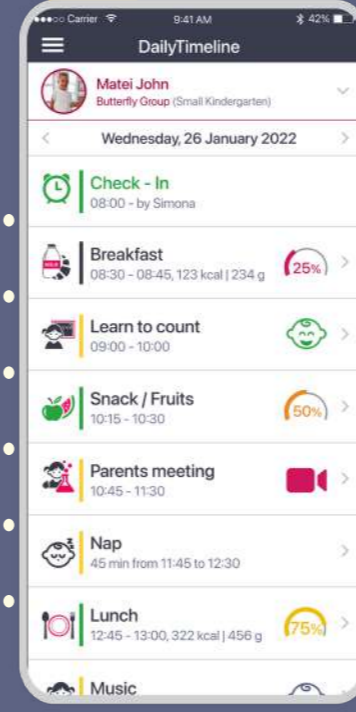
Carrier 9:41 AM 42%

DailyTimeline

Matei John
Butterfly Group (Small Kindergarten)

Wednesday, 26 January 2022

Check - In
08:00 - by Simona

Breakfast
08:30 - 08:45, 123 kcal | 234 g
25%

Learn to count
09:00 - 10:00

Snack / Fruits
10:15 - 10:30
50%

Parents meeting
10:45 - 11:30

Nap
45 min from 11:45 to 12:30

Lunch
12:45 - 13:00, 322 kcal | 456 g
75%

Music